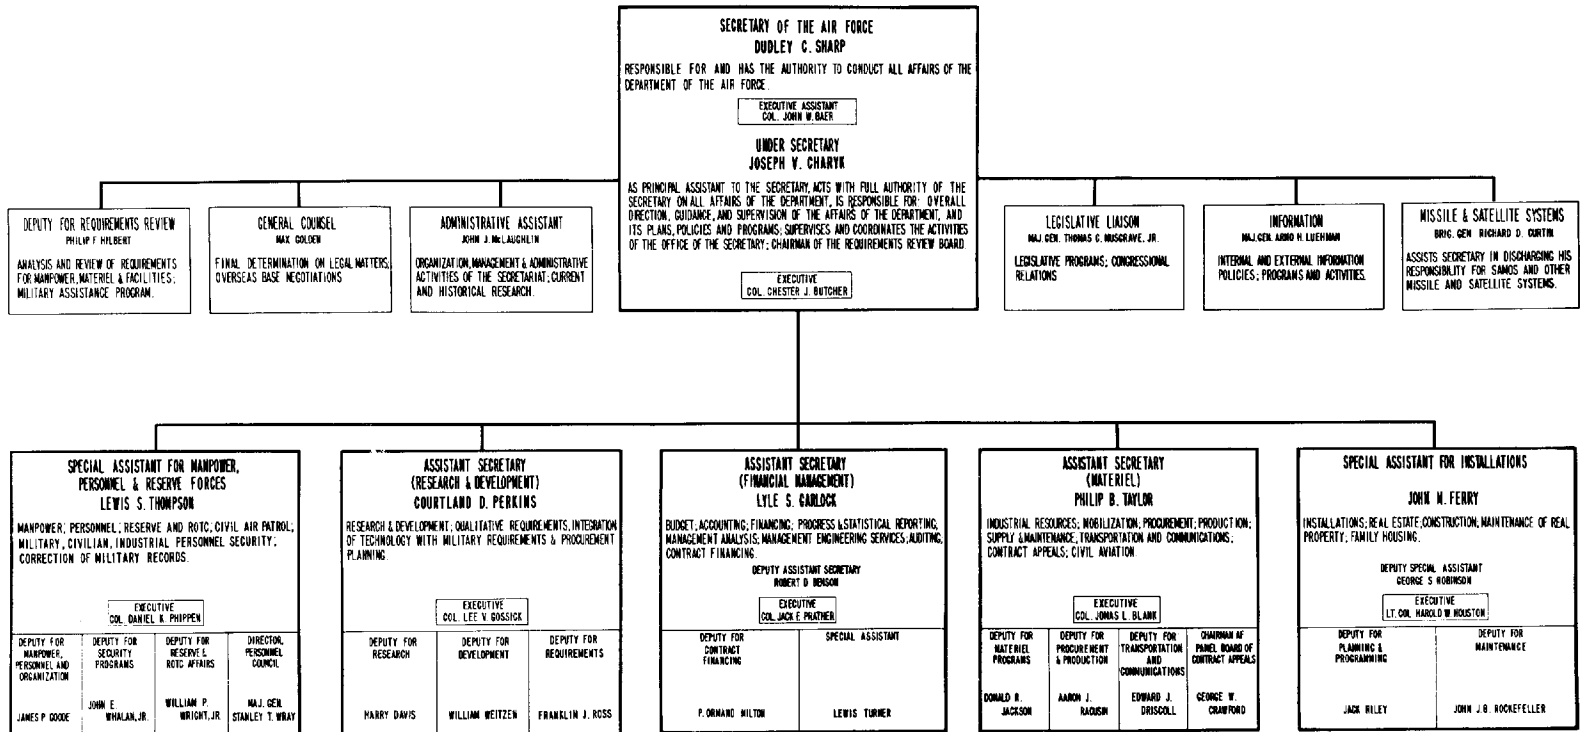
SECRETARY OF THE AIR FORCE
DUDLEY C. SHARP

RESPONSIBLE FOR AND HAS THE AUTHORITY TO CONDUCT ALL AFFAIRS OF THE DEPARTMENT OF THE AIR FORCE.

EXECUTIVE ASSISTANT
COL. JOHN W. BAER

UNDER SECRETARY
JOSEPH V. CHARYK

AS PRINCIPAL ASSISTANT TO THE SECRETARY, ACTS WITH FULL AUTHORITY OF THE SECRETARY ON ALL AFFAIRS OF THE DEPARTMENT, IS RESPONSIBLE FOR: OVERALL DIRECTION, GUIDANCE, AND SUPERVISION OF THE AFFAIRS OF THE DEPARTMENT, AND ITS PLANS, POLICIES AND PROGRAMS; SUPERVISES AND COORDINATES THE ACTIVITIES OF THE OFFICE OF THE SECRETARY; CHAIRMAN OF THE REQUIREMENTS REVIEW BOARD.

EXECUTIVE
COL. CHESTER J. BUTCHER

DEPUTY FOR REQUIREMENTS REVIEW
PHILIP F. HILBERT

ANALYSIS AND REVIEW OF REQUIREMENTS FOR MANPOWER, MATERIEL & FACILITIES; MILITARY ASSISTANCE PROGRAM.

GENERAL COUNSEL
MAX GOLDEN

FINAL DETERMINATION ON LEGAL MATTERS; OVERSEAS BASE NEGOTIATIONS

ADMINISTRATIVE ASSISTANT
JOHN J. McLAUGHLIN

ORGANIZATION, MANAGEMENT & ADMINISTRATIVE ACTIVITIES OF THE SECRETARIAT; CURRENT AND HISTORICAL RESEARCH.

LEGISLATIVE LIAISON
MAJ. GEN. THOMAS C. MUSGRAVE, JR.

LEGISLATIVE PROGRAMS; CONGRESSIONAL RELATIONS

INFORMATION
MAJ. GEN. ARNO H. LUEHMAN

INTERNAL AND EXTERNAL INFORMATION POLICIES; PROGRAMS AND ACTIVITIES.

MISSILE & SATELLITE SYSTEMS
BRIG. GEN. RICHARD D. CURTIN

ASSISTS SECRETARY IN DISCHARGING HIS RESPONSIBILITY FOR SAMOS AND OTHER MISSILE AND SATELLITE SYSTEMS.

SPECIAL ASSISTANT FOR MANPOWER, PERSONNEL & RESERVE FORCES
LEWIS S. THOMPSON

MANPOWER; PERSONNEL; RESERVE AND ROTC; CIVIL AIR PATROL; MILITARY, CIVILIAN, INDUSTRIAL PERSONNEL SECURITY; CORRECTION OF MILITARY RECORDS.

EXECUTIVE
COL. DANIEL K. PHIPPEN

| DEPUTY FOR MANPOWER, PERSONNEL AND ORGANIZATION | DEPUTY FOR SECURITY PROGRAMS | DEPUTY FOR RESERVE & ROTC AFFAIRS | DIRECTOR, PERSONNEL COUNCIL |
|---|---|---|---|
| JAMES P. GOODE | JOHN E. WHALAN, JR. | WILLIAM P. WRIGHT, JR. | MAJ. GEN. STANLEY T. WRAY |

ASSISTANT SECRETARY
(RESEARCH & DEVELOPMENT)
COURTLAND D. PERKINS

RESEARCH & DEVELOPMENT; QUALITATIVE REQUIREMENTS, INTEGRATION OF TECHNOLOGY WITH MILITARY REQUIREMENTS & PROCUREMENT PLANNING.

EXECUTIVE
COL. LEE V. GOSSICK

| DEPUTY FOR RESEARCH | DEPUTY FOR DEVELOPMENT | DEPUTY FOR REQUIREMENTS |
|---|---|---|
| HARRY DAVIS | WILLIAM WEITZEN | FRANKLIN J. ROSS |

ASSISTANT SECRETARY
(FINANCIAL MANAGEMENT)
LYLE S. GARLOCK

BUDGET; ACCOUNTING; FINANCING; PROGRESS & STATISTICAL REPORTING, MANAGEMENT ANALYSIS; MANAGEMENT ENGINEERING SERVICES; AUDITING, CONTRACT FINANCING.

DEPUTY ASSISTANT SECRETARY
ROBERT D. BENSON

EXECUTIVE
COL. JACK E. PRATHER

| DEPUTY FOR CONTRACT FINANCING | SPECIAL ASSISTANT |
|---|---|
| P. ORMAND MILTON | LEWIS TURNER |

ASSISTANT SECRETARY
(MATERIEL)
PHILIP B. TAYLOR

INDUSTRIAL RESOURCES; MOBILIZATION; PROCUREMENT; PRODUCTION; SUPPLY & MAINTENANCE, TRANSPORTATION AND COMMUNICATIONS; CONTRACT APPEALS; CIVIL AVIATION.

EXECUTIVE
COL. JONAS L. BLANK

| DEPUTY FOR MATERIEL PROGRAMS | DEPUTY FOR PROCUREMENT & PRODUCTION | DEPUTY FOR TRANSPORTATION AND COMMUNICATIONS | CHAIRMAN AF PANEL BOARD OF CONTRACT APPEALS |
|---|---|---|---|
| DONALD R. JACKSON | AARON J. RACUSIN | EDWARD J. DRISCOLL | GEORGE W. CRAWFORD |

SPECIAL ASSISTANT FOR INSTALLATIONS
JOHN M. FERRY

INSTALLATIONS; REAL ESTATE; CONSTRUCTION; MAINTENANCE OF REAL PROPERTY; FAMILY HOUSING.

DEPUTY SPECIAL ASSISTANT
GEORGE S. ROBINSON

EXECUTIVE
LT. COL. HAROLD W. HOUSTON

| DEPUTY FOR PLANNING & PROGRAMMING | DEPUTY FOR MAINTENANCE |
|---|---|
| JACK RILEY | JOHN J. B. ROCKEFELLER |